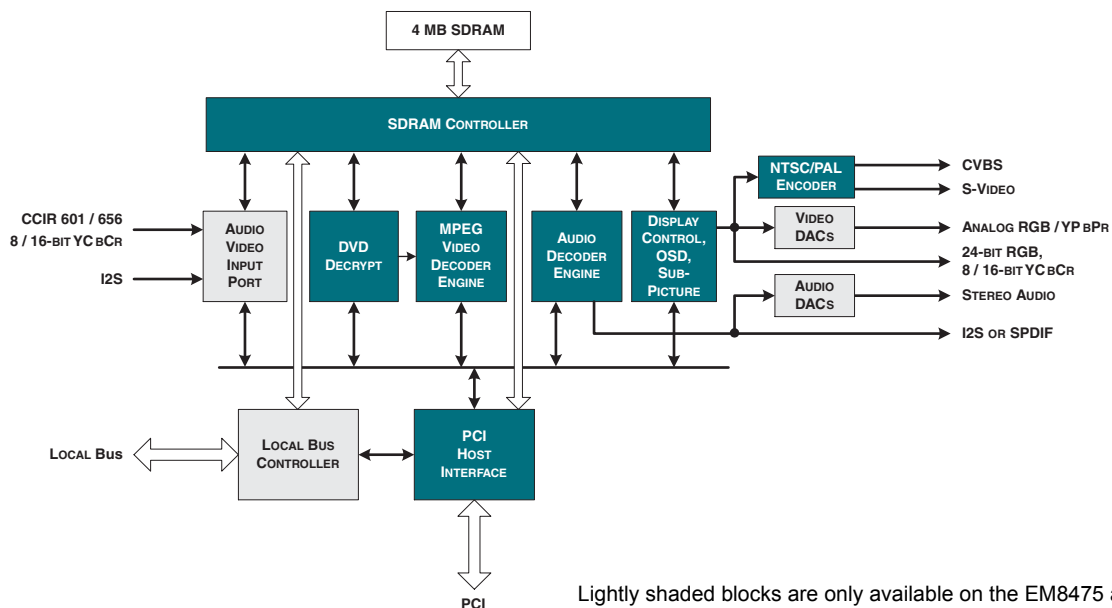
4 MB SDRAM

SDRAM Controller

CCIR 601 / 656
8 / 16-bit YCbCr

I2S

Audio
Video
Input
Port

DVD
Decrypt

MPEG
Video
Decoder
Engine

Audio
Decoder
Engine

Display
Control,
OSD,
Sub-
Picture

NTSC/PAL
Encoder

Video
DACs

Audio
DACs

CVBS

S-Video

Analog RGB / YPbPr

24-bit RGB,
8 / 16-bit YCbCr

Stereo Audio

I2S or SPDIF

Local Bus

Local Bus
Controller

PCI
Host
Interface

PCI

Lightly shaded blocks are only available on the EM8475 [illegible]